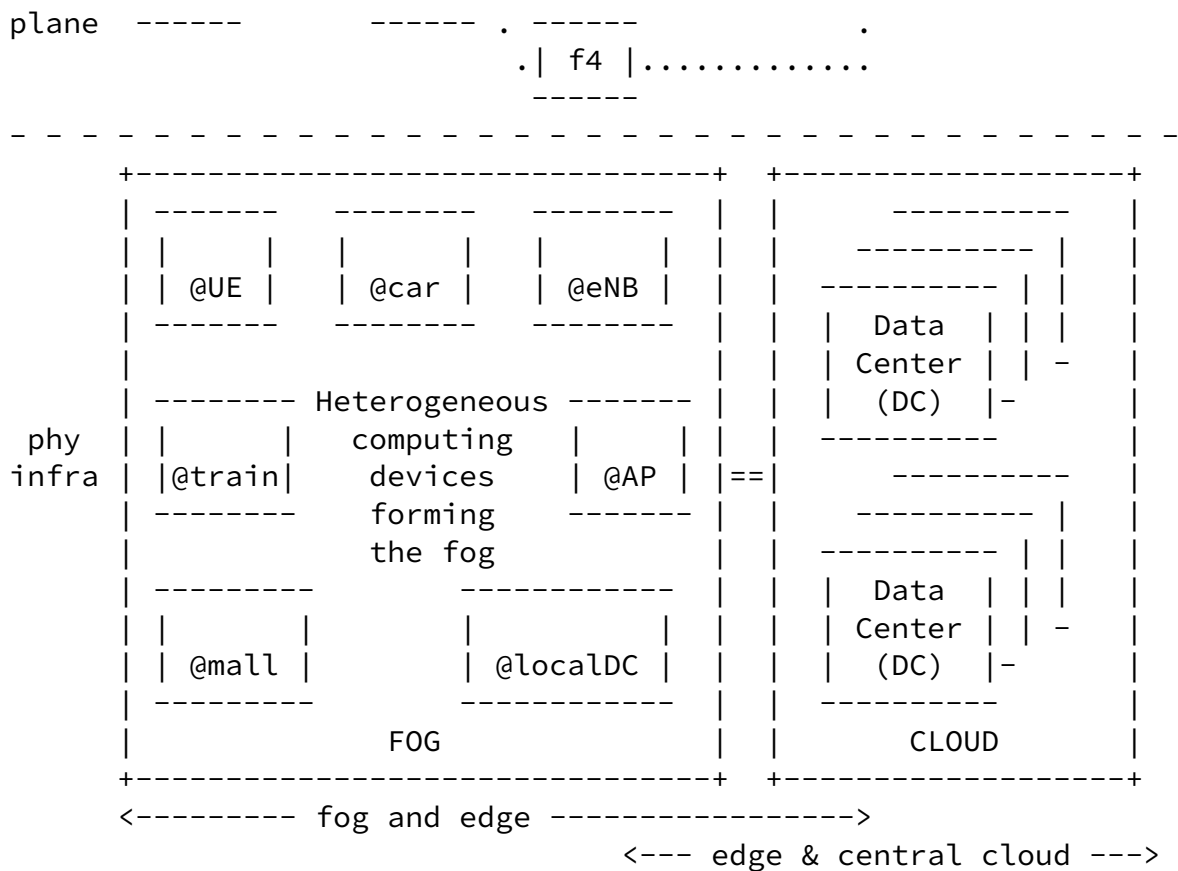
plane

f4

@UE

@car

@eNB

Heterogeneous computing devices forming the fog

@train

@AP

@mall

@localDC

FOG

phy infra

Data Center (DC)

Data Center (DC)

CLOUD

<-------- fog and edge --------------->

<--- edge & central cloud --->